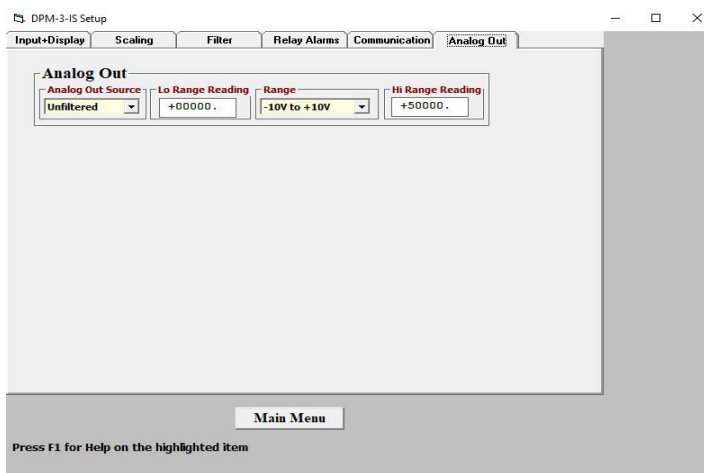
DPM-3-IS Setup

Input+Display | Scaling | Filter | Relay Alarms | Communication | Analog Out

Analog Out

Analog Out Source
Unfiltered

Lo Range Reading
+00000.

Range
-10V to +10V

Hi Range Reading
+50000.

Main Menu

Press F1 for Help on the highlighted item